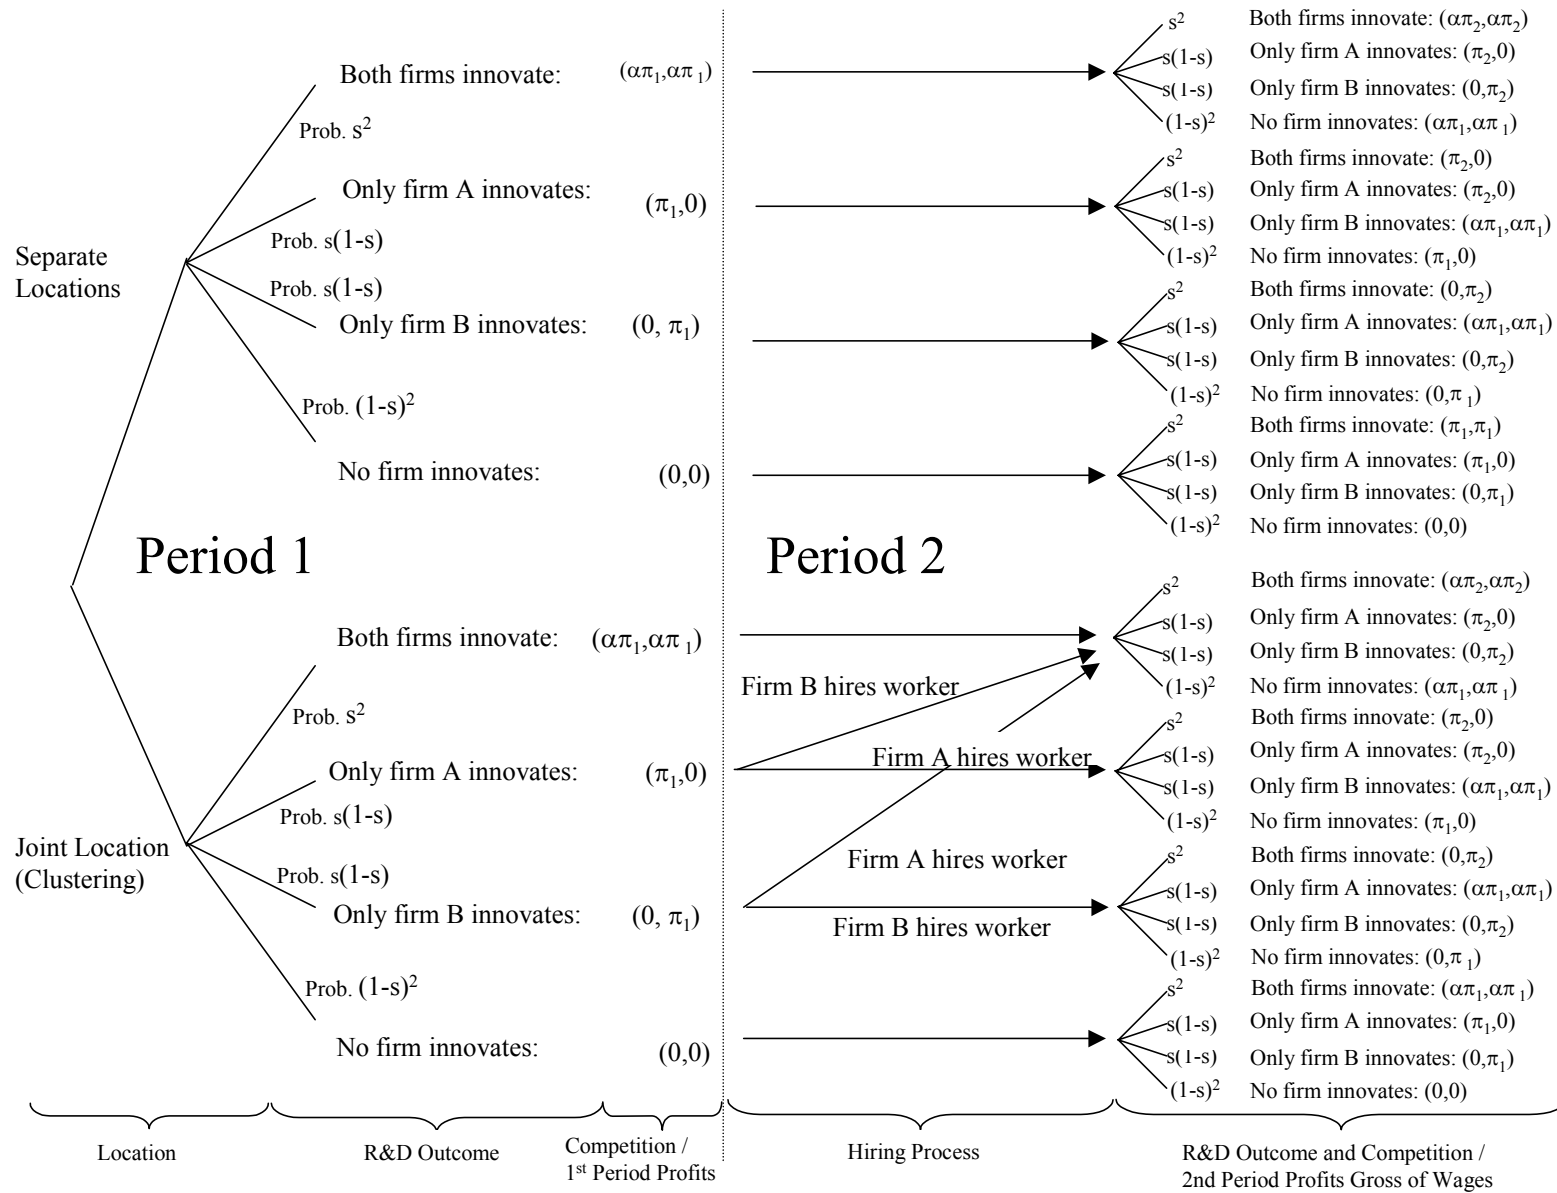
Separate Locations

Prob. $s^2$

Both firms innovate: $(\alpha\pi_1,\alpha\pi_1)$

Prob. $s(1-s)$

Only firm A innovates: $(\pi_1,0)$

Prob. $s(1-s)$

Only firm B innovates: $(0, \pi_1)$

Prob. $(1-s)^2$

No firm innovates: $(0,0)$

$s^2$ Both firms innovate: $(\alpha\pi_2,\alpha\pi_2)$
$s(1-s)$ Only firm A innovates: $(\pi_2,0)$
$s(1-s)$ Only firm B innovates: $(0,\pi_2)$
$(1-s)^2$ No firm innovates: $(\alpha\pi_1,\alpha\pi_1)$

$s^2$ Both firms innovate: $(\pi_2,0)$
$s(1-s)$ Only firm A innovates: $(\pi_2,0)$
$s(1-s)$ Only firm B innovates: $(\alpha\pi_1,\alpha\pi_1)$
$(1-s)^2$ No firm innovates: $(\pi_1,0)$

$s^2$ Both firms innovate: $(0,\pi_2)$
$s(1-s)$ Only firm A innovates: $(\alpha\pi_1,\alpha\pi_1)$
$s(1-s)$ Only firm B innovates: $(0,\pi_2)$
$(1-s)^2$ No firm innovates: $(0,\pi_1)$

$s^2$ Both firms innovate: $(\pi_1,\pi_1)$
$s(1-s)$ Only firm A innovates: $(\pi_1,0)$
$s(1-s)$ Only firm B innovates: $(0,\pi_1)$
$(1-s)^2$ No firm innovates: $(0,0)$

Period 1

Period 2

Joint Location (Clustering)

Prob. $s^2$

Both firms innovate: $(\alpha\pi_1,\alpha\pi_1)$

Prob. $s(1-s)$

Only firm A innovates: $(\pi_1,0)$

Prob. $s(1-s)$

Only firm B innovates: $(0, \pi_1)$

Prob. $(1-s)^2$

No firm innovates: $(0,0)$

Firm B hires worker

Firm A hires worker

Firm A hires worker

Firm B hires worker

$s^2$ Both firms innovate: $(\alpha\pi_2,\alpha\pi_2)$
$s(1-s)$ Only firm A innovates: $(\pi_2,0)$
$s(1-s)$ Only firm B innovates: $(0,\pi_2)$
$(1-s)^2$ No firm innovates: $(\alpha\pi_1,\alpha\pi_1)$

$s^2$ Both firms innovate: $(\pi_2,0)$
$s(1-s)$ Only firm A innovates: $(\pi_2,0)$
$s(1-s)$ Only firm B innovates: $(\alpha\pi_1,\alpha\pi_1)$
$(1-s)^2$ No firm innovates: $(\pi_1,0)$

$s^2$ Both firms innovate: $(0,\pi_2)$
$s(1-s)$ Only firm A innovates: $(\alpha\pi_1,\alpha\pi_1)$
$s(1-s)$ Only firm B innovates: $(0,\pi_2)$
$(1-s)^2$ No firm innovates: $(0,\pi_1)$

$s^2$ Both firms innovate: $(\alpha\pi_1,\alpha\pi_1)$
$s(1-s)$ Only firm A innovates: $(\pi_1,0)$
$s(1-s)$ Only firm B innovates: $(0,\pi_1)$
$(1-s)^2$ No firm innovates: $(0,0)$

Location

R&D Outcome

Competition / 1st Period Profits

Hiring Process

R&D Outcome and Competition / 2nd Period Profits Gross of Wages